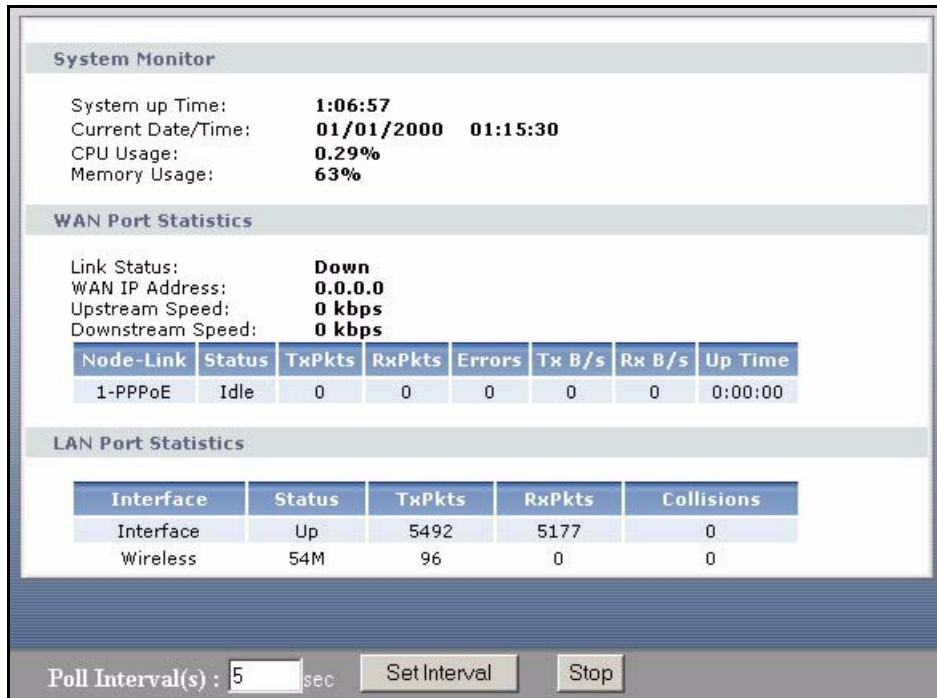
System Monitor

System up Time: 1:06:57
Current Date/Time: 01/01/2000 01:15:30
CPU Usage: 0.29%
Memory Usage: 63%

WAN Port Statistics

Link Status: Down
WAN IP Address: 0.0.0.0
Upstream Speed: 0 kbps
Downstream Speed: 0 kbps

| Node-Link | Status | TxPkts | RxPkts | Errors | Tx B/s | Rx B/s | Up Time |
|---|---|---|---|---|---|---|---|
| 1-PPPoE | Idle | 0 | 0 | 0 | 0 | 0 | 0:00:00 |

LAN Port Statistics

| Interface | Status | TxPkts | RxPkts | Collisions |
|---|---|---|---|---|
| Interface | Up | 5492 | 5177 | 0 |
| Wireless | 54M | 96 | 0 | 0 |

Poll Interval(s) : 5 sec Set Interval Stop